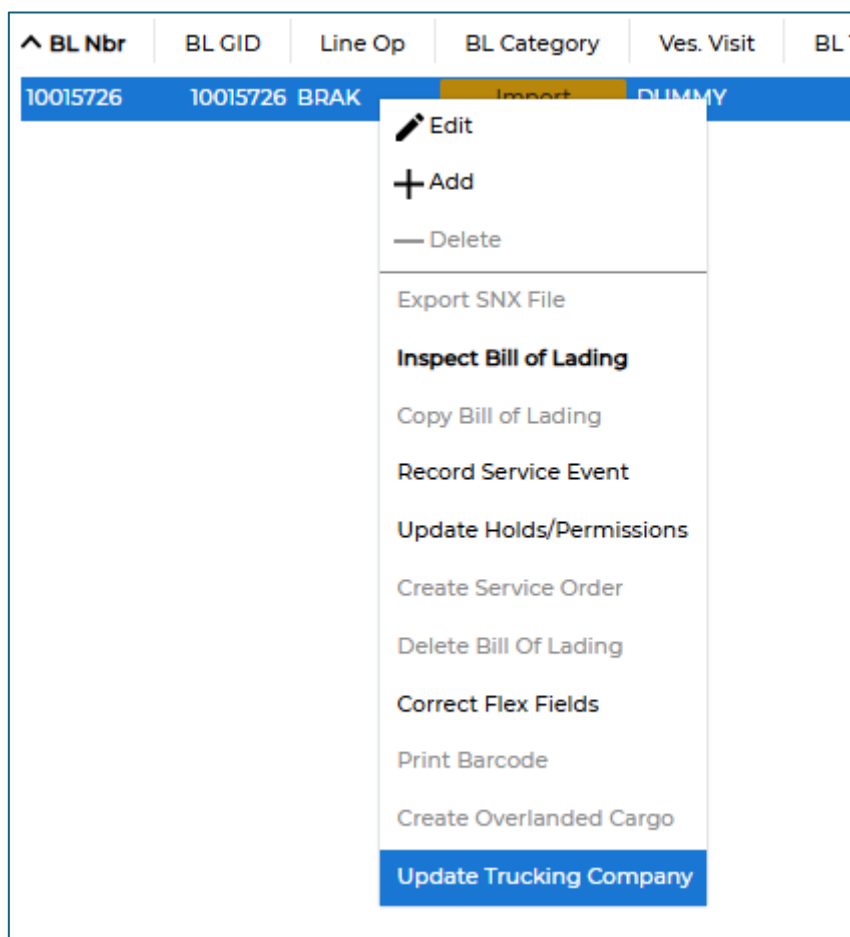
| BL Nbr | BL GID | Line Op | BL Category | Ves. Visit | BL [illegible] |
|---|---|---|---|---|---|
| 10015726 | 10015726 | BRAK | Import | DUMMY | |

Edit
Add
Delete
Export SNX File
Inspect Bill of Lading
Copy Bill of Lading
Record Service Event
Update Holds/Permissions
Create Service Order
Delete Bill Of Lading
Correct Flex Fields
Print Barcode
Create Overlanded Cargo
Update Trucking Company